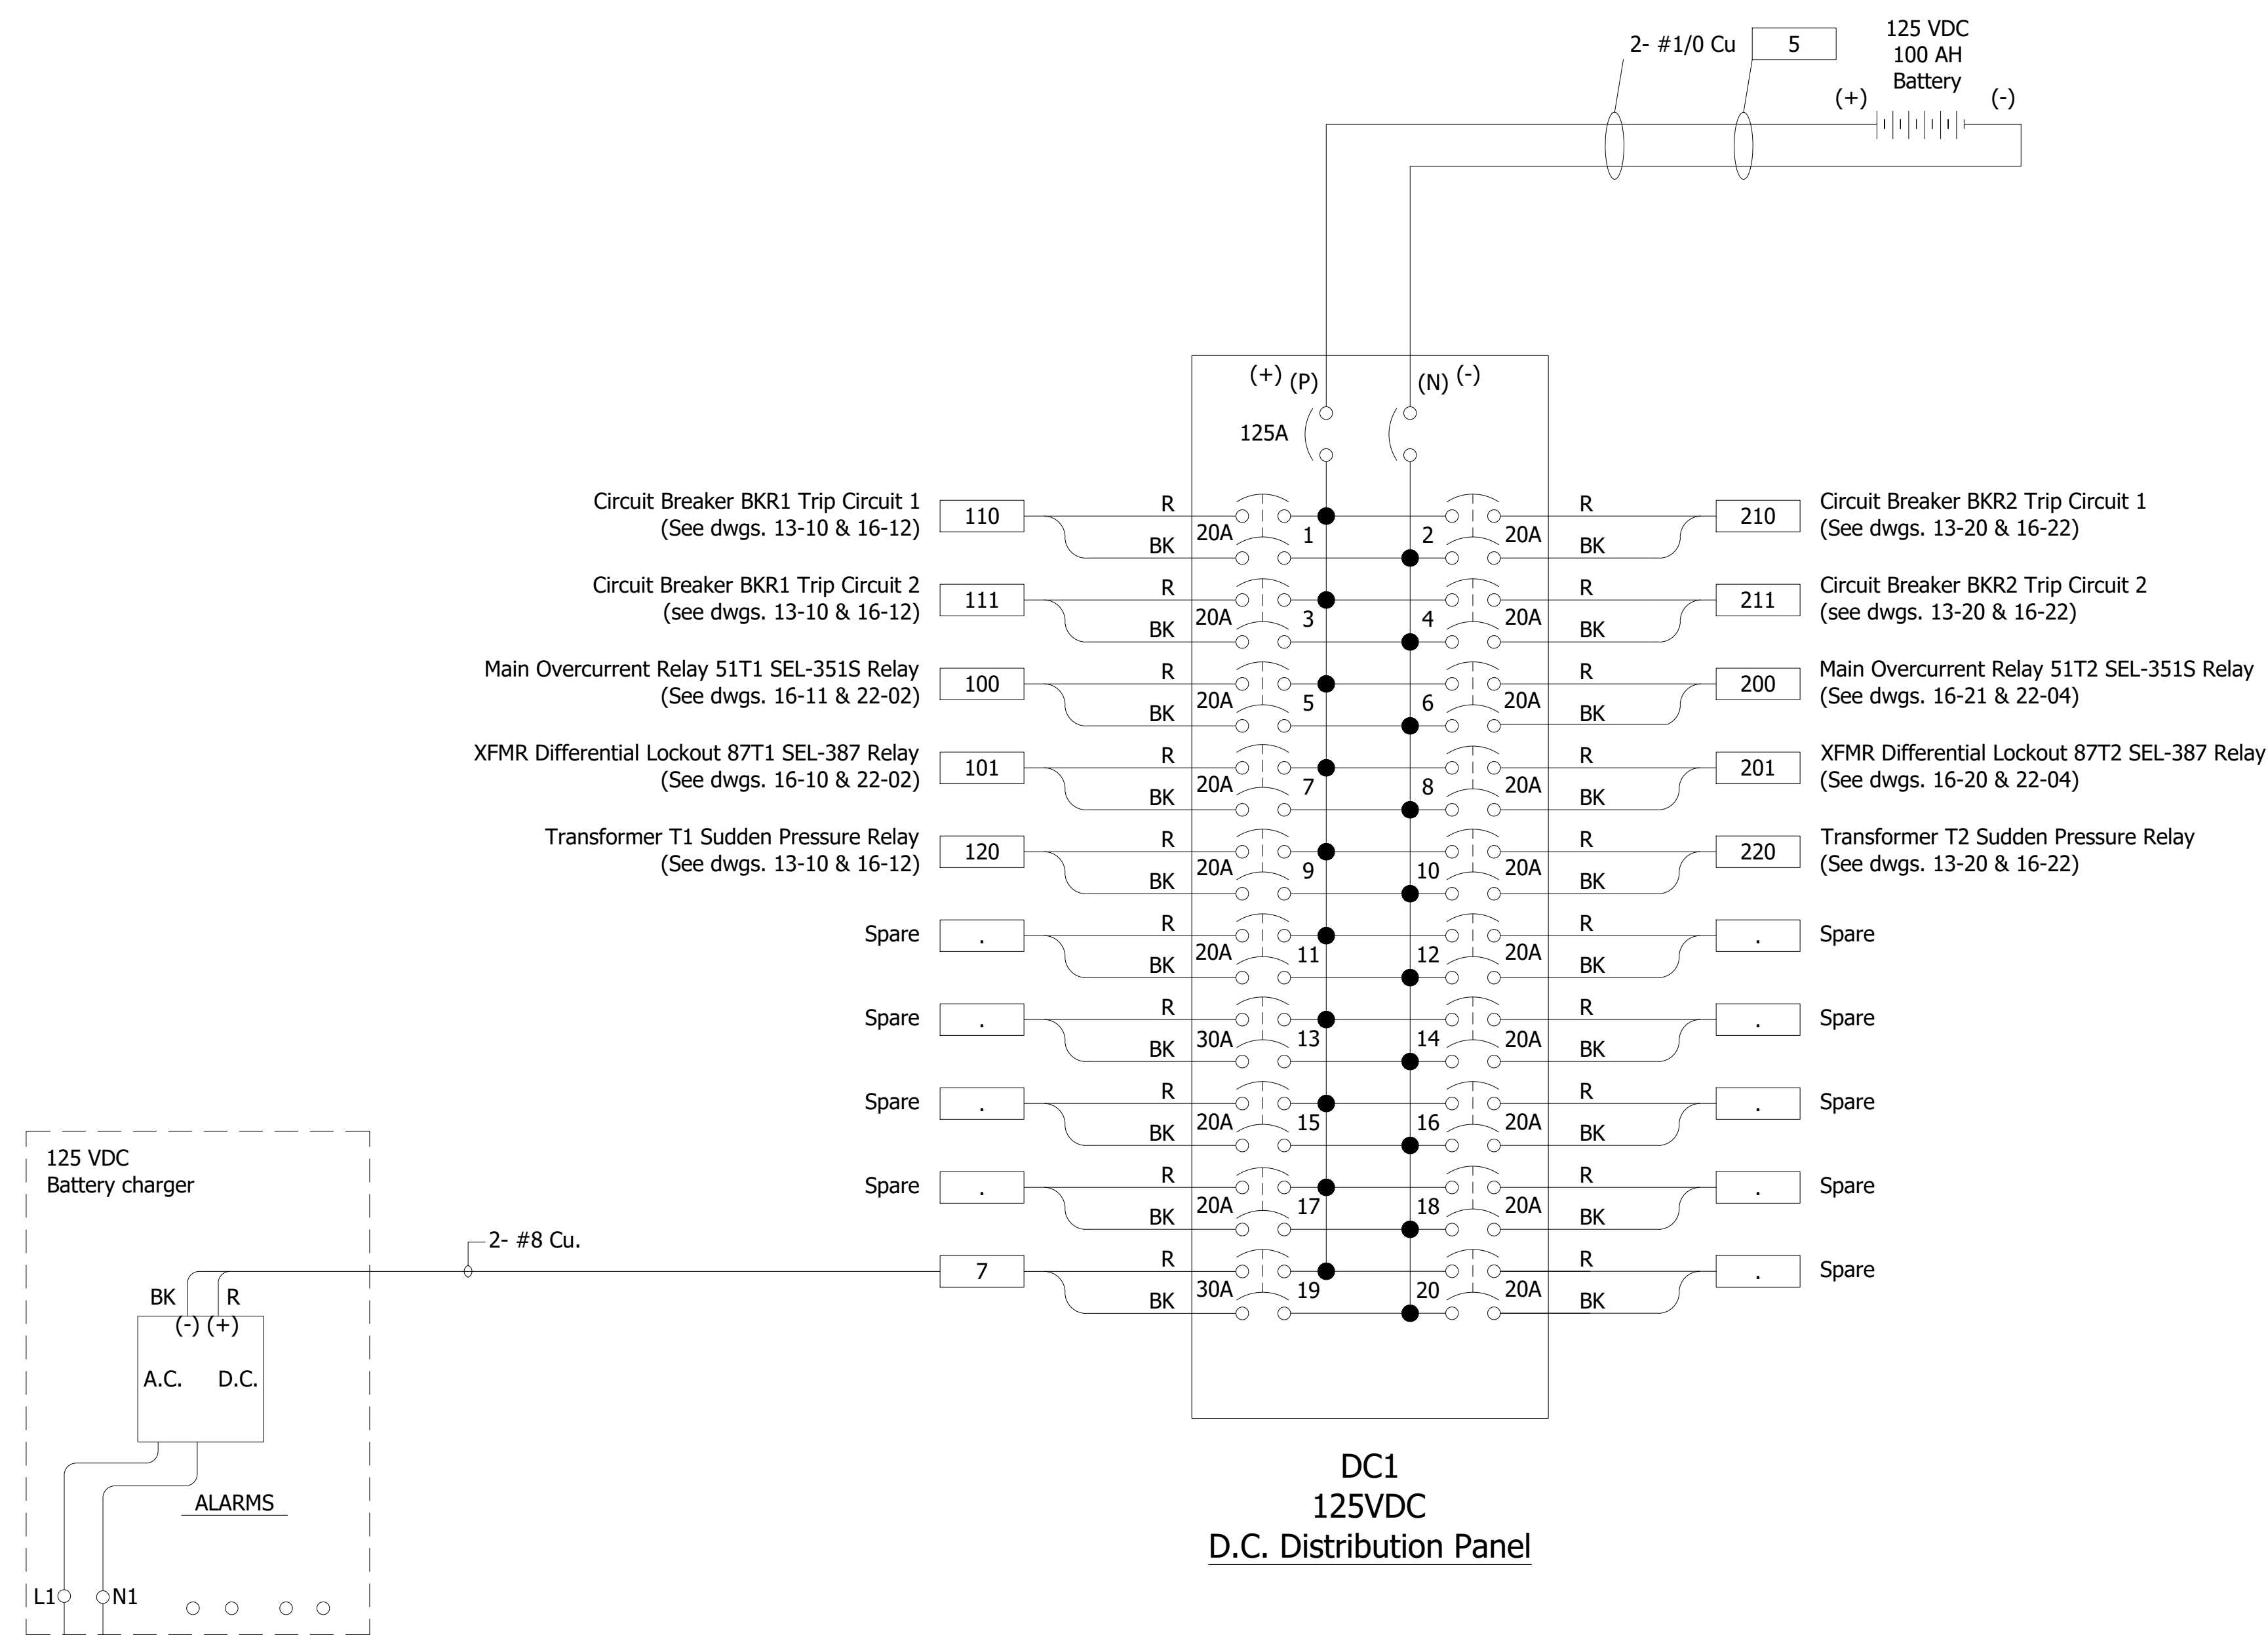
2- #1/0 Cu
5
125 VDC
100 AH
Battery
(+)
(-)

(+) (P)
(N) (-)
125A

Circuit Breaker BKR1 Trip Circuit 1
(See dwgs. 13-10 & 16-12)
110
R
BK
20A
1
2
20A
R
BK
210
Circuit Breaker BKR2 Trip Circuit 1
(See dwgs. 13-20 & 16-22)

Circuit Breaker BKR1 Trip Circuit 2
(see dwgs. 13-10 & 16-12)
111
R
BK
20A
3
4
20A
R
BK
211
Circuit Breaker BKR2 Trip Circuit 2
(see dwgs. 13-20 & 16-22)

Main Overcurrent Relay 51T1 SEL-351S Relay
(See dwgs. 16-11 & 22-02)
100
R
BK
20A
5
6
20A
R
BK
200
Main Overcurrent Relay 51T2 SEL-351S Relay
(See dwgs. 16-21 & 22-04)

XFMR Differential Lockout 87T1 SEL-387 Relay
(See dwgs. 16-10 & 22-02)
101
R
BK
20A
7
8
20A
R
BK
201
XFMR Differential Lockout 87T2 SEL-387 Relay
(See dwgs. 16-20 & 22-04)

Transformer T1 Sudden Pressure Relay
(See dwgs. 13-10 & 16-12)
120
R
BK
20A
9
10
20A
R
BK
220
Transformer T2 Sudden Pressure Relay
(See dwgs. 13-20 & 16-22)

Spare
.
R
BK
20A
11
12
20A
R
BK
.
Spare

Spare
.
R
BK
30A
13
14
20A
R
BK
.
Spare

Spare
.
R
BK
20A
15
16
20A
R
BK
.
Spare

Spare
.
R
BK
20A
17
18
20A
R
BK
.
Spare

125 VDC
Battery charger
2- #8 Cu.
7
R
BK
30A
19
20
20A
R
BK
.
Spare

BK
R
(-) (+)
A.C.
D.C.
ALARMS
L1
N1

DC1
125VDC
D.C. Distribution Panel